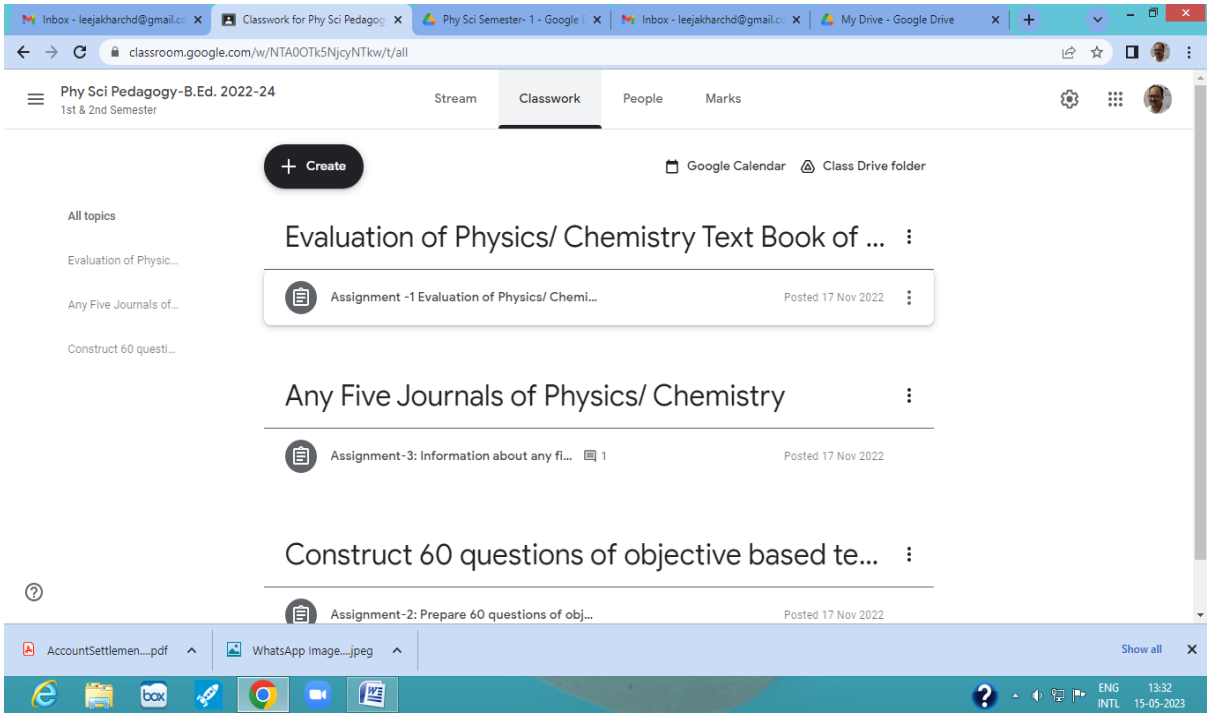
Inbox - leejakharchd@gmail.co ×
Classwork for Phy Sci Pedagog ×
Phy Sci Semester- 1 - Google ×
Inbox - leejakharchd@gmail.co ×
My Drive - Google Drive ×
+

classroom.google.com/w/NTA0OTk5NjcyNTkw/t/all

Phy Sci Pedagogy-B.Ed. 2022-24
1st & 2nd Semester

Stream
Classwork
People
Marks

+ Create

Google Calendar
Class Drive folder

All topics
Evaluation of Physic...
Any Five Journals of...
Construct 60 questi...

Evaluation of Physics/ Chemistry Text Book of ...

Assignment -1 Evaluation of Physics/ Chemi...
Posted 17 Nov 2022

Any Five Journals of Physics/ Chemistry

Assignment-3: Information about any fi... 1
Posted 17 Nov 2022

Construct 60 questions of objective based te...

Assignment-2: Prepare 60 questions of obj...
Posted 17 Nov 2022

AccountSettlemen....pdf
WhatsApp Image....jpeg
Show all
×

box

ENG
INTL
13:32
15-05-2023